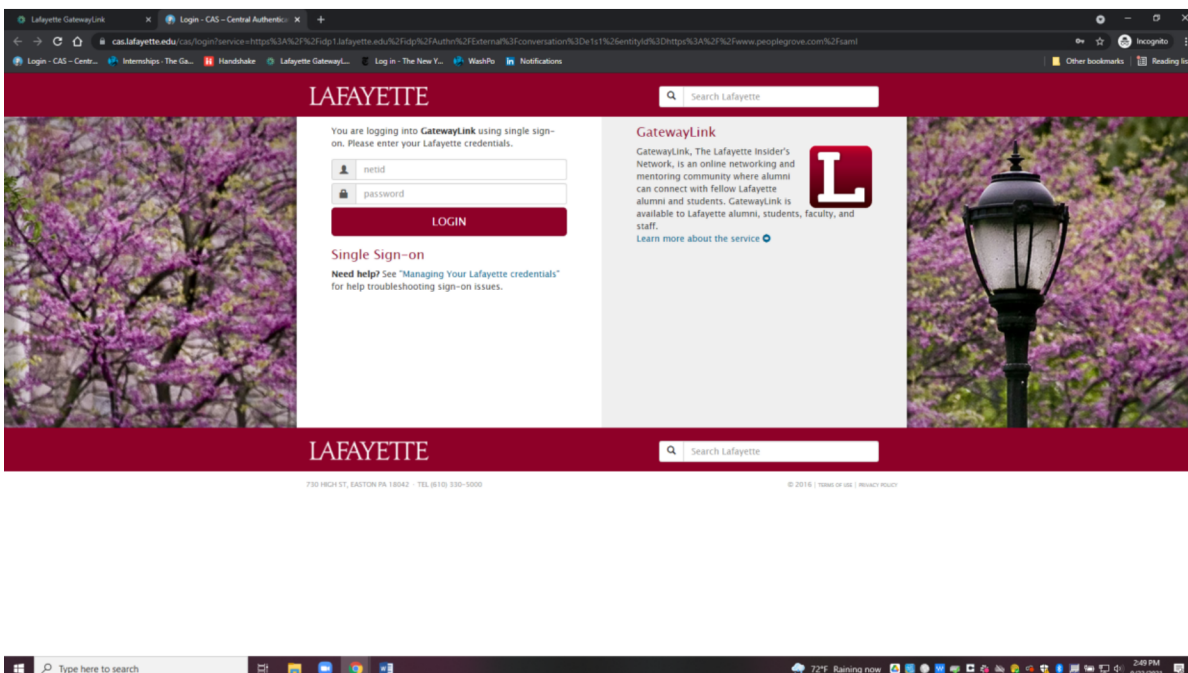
Lafayette GatewayLink ×
Login - CAS – Central Authenticati ×
+

cas.lafayette.edu/cas/login?service=https%3A%2F%2Fidp1.lafayette.edu%2Fidp%2FAuthn%2FExternal%3Fconversation%3De1s1%26entityId%3Dhttps%3A%2F%2Fwww.peoplegrove.com%2Fsaml

Incognito

Login - CAS – Centr... Internships - The Ga... Handshake Lafayette GatewayL... Log in - The New Y... WashPo Notifications Other bookmarks Reading lis

LAFAYETTE

Search Lafayette

You are logging into **GatewayLink** using single sign-on. Please enter your Lafayette credentials.

netid

password

LOGIN

Single Sign-on

**Need help?** See "Managing Your Lafayette credentials" for help troubleshooting sign-on issues.

GatewayLink

GatewayLink, The Lafayette Insider's Network, is an online networking and mentoring community where alumni can connect with fellow Lafayette alumni and students. GatewayLink is available to Lafayette alumni, students, faculty, and staff.

Learn more about the service

L

LAFAYETTE

Search Lafayette

730 HIGH ST, EASTON PA 18042 · TEL (610) 330-5000

© 2016 | TERMS OF USE | PRIVACY POLICY

Type here to search

72°F Raining now

2:49 PM